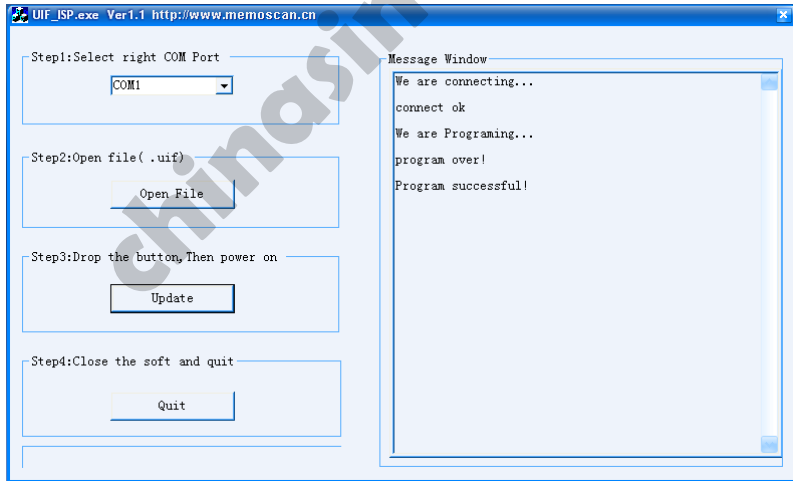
UIF_ISP.exe Ver1.1 http://www.memoscan.cn

Step1:Select right COM Port

COM1

Step2:Open file( .uif)

Open File

Step3:Drop the button,Then power on

Update

Step4:Close the soft and quit

Quit

Message Window

We are connecting...

connect ok

We are Programing...

program over!

Program successful!

chinasin